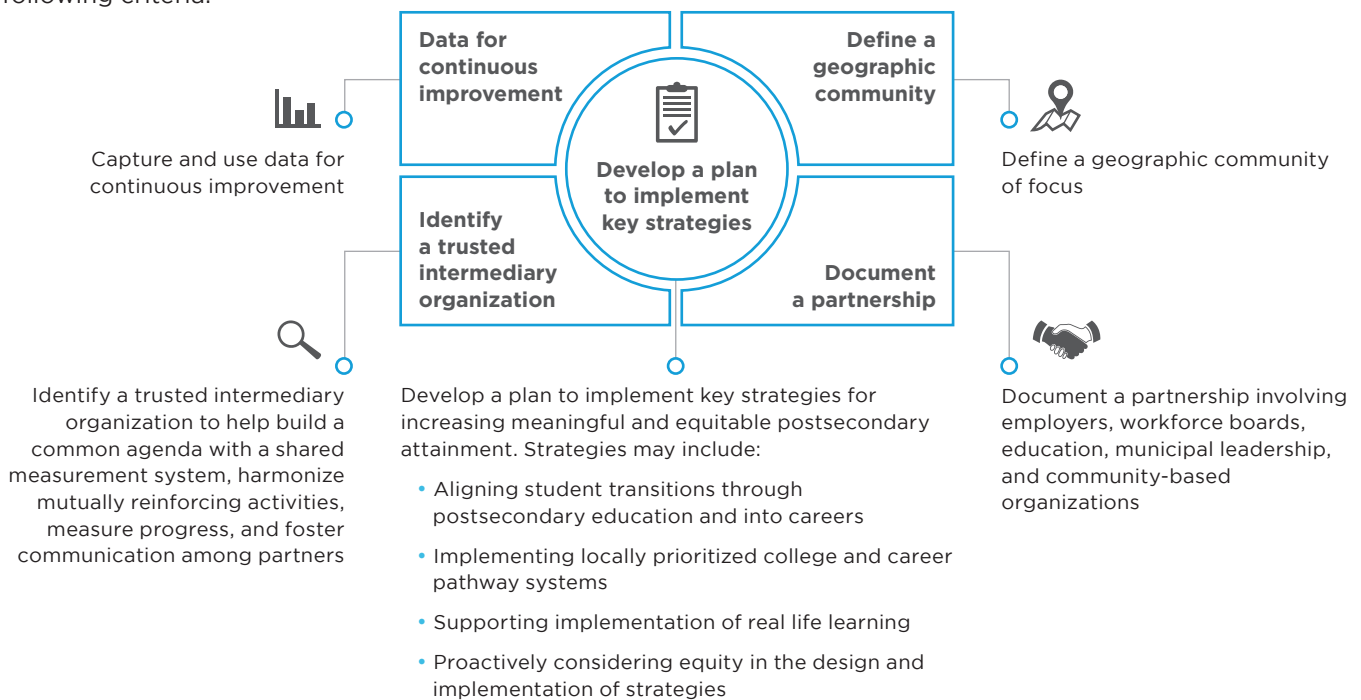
following criteria:

Data for continuous improvement

Define a geographic community

Develop a plan to implement key strategies

Identify a trusted intermediary organization

Document a partnership

Capture and use data for continuous improvement

Define a geographic community of focus

Identify a trusted intermediary organization to help build a common agenda with a shared measurement system, harmonize mutually reinforcing activities, measure progress, and foster communication among partners

Develop a plan to implement key strategies for increasing meaningful and equitable postsecondary attainment. Strategies may include:

• Aligning student transitions through postsecondary education and into careers

• Implementing locally prioritized college and career pathway systems

• Supporting implementation of real life learning

• Proactively considering equity in the design and implementation of strategies

Document a partnership involving employers, workforce boards, education, municipal leadership, and community-based organizations